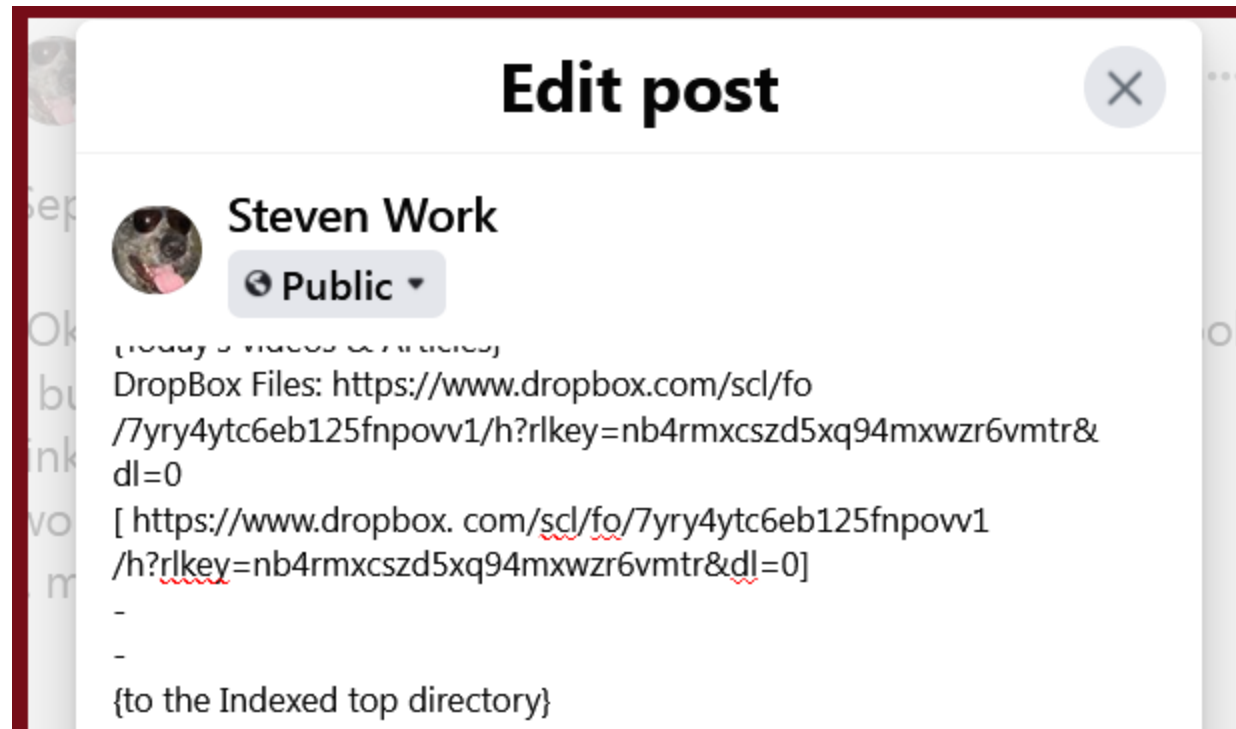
Edit post

Steven Work
Public

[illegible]
DropBox Files: https://www.dropbox.com/scl/fo/7yry4ytc6eb125fnpovv1/h?rlkey=nb4rmxcszd5xq94mxwzr6vmtr&dl=0
[ https://www.dropbox. com/scl/fo/7yry4ytc6eb125fnpovv1/h?rlkey=nb4rmxcszd5xq94mxwzr6vmtr&dl=0]
-
-
{to the Indexed top directory}